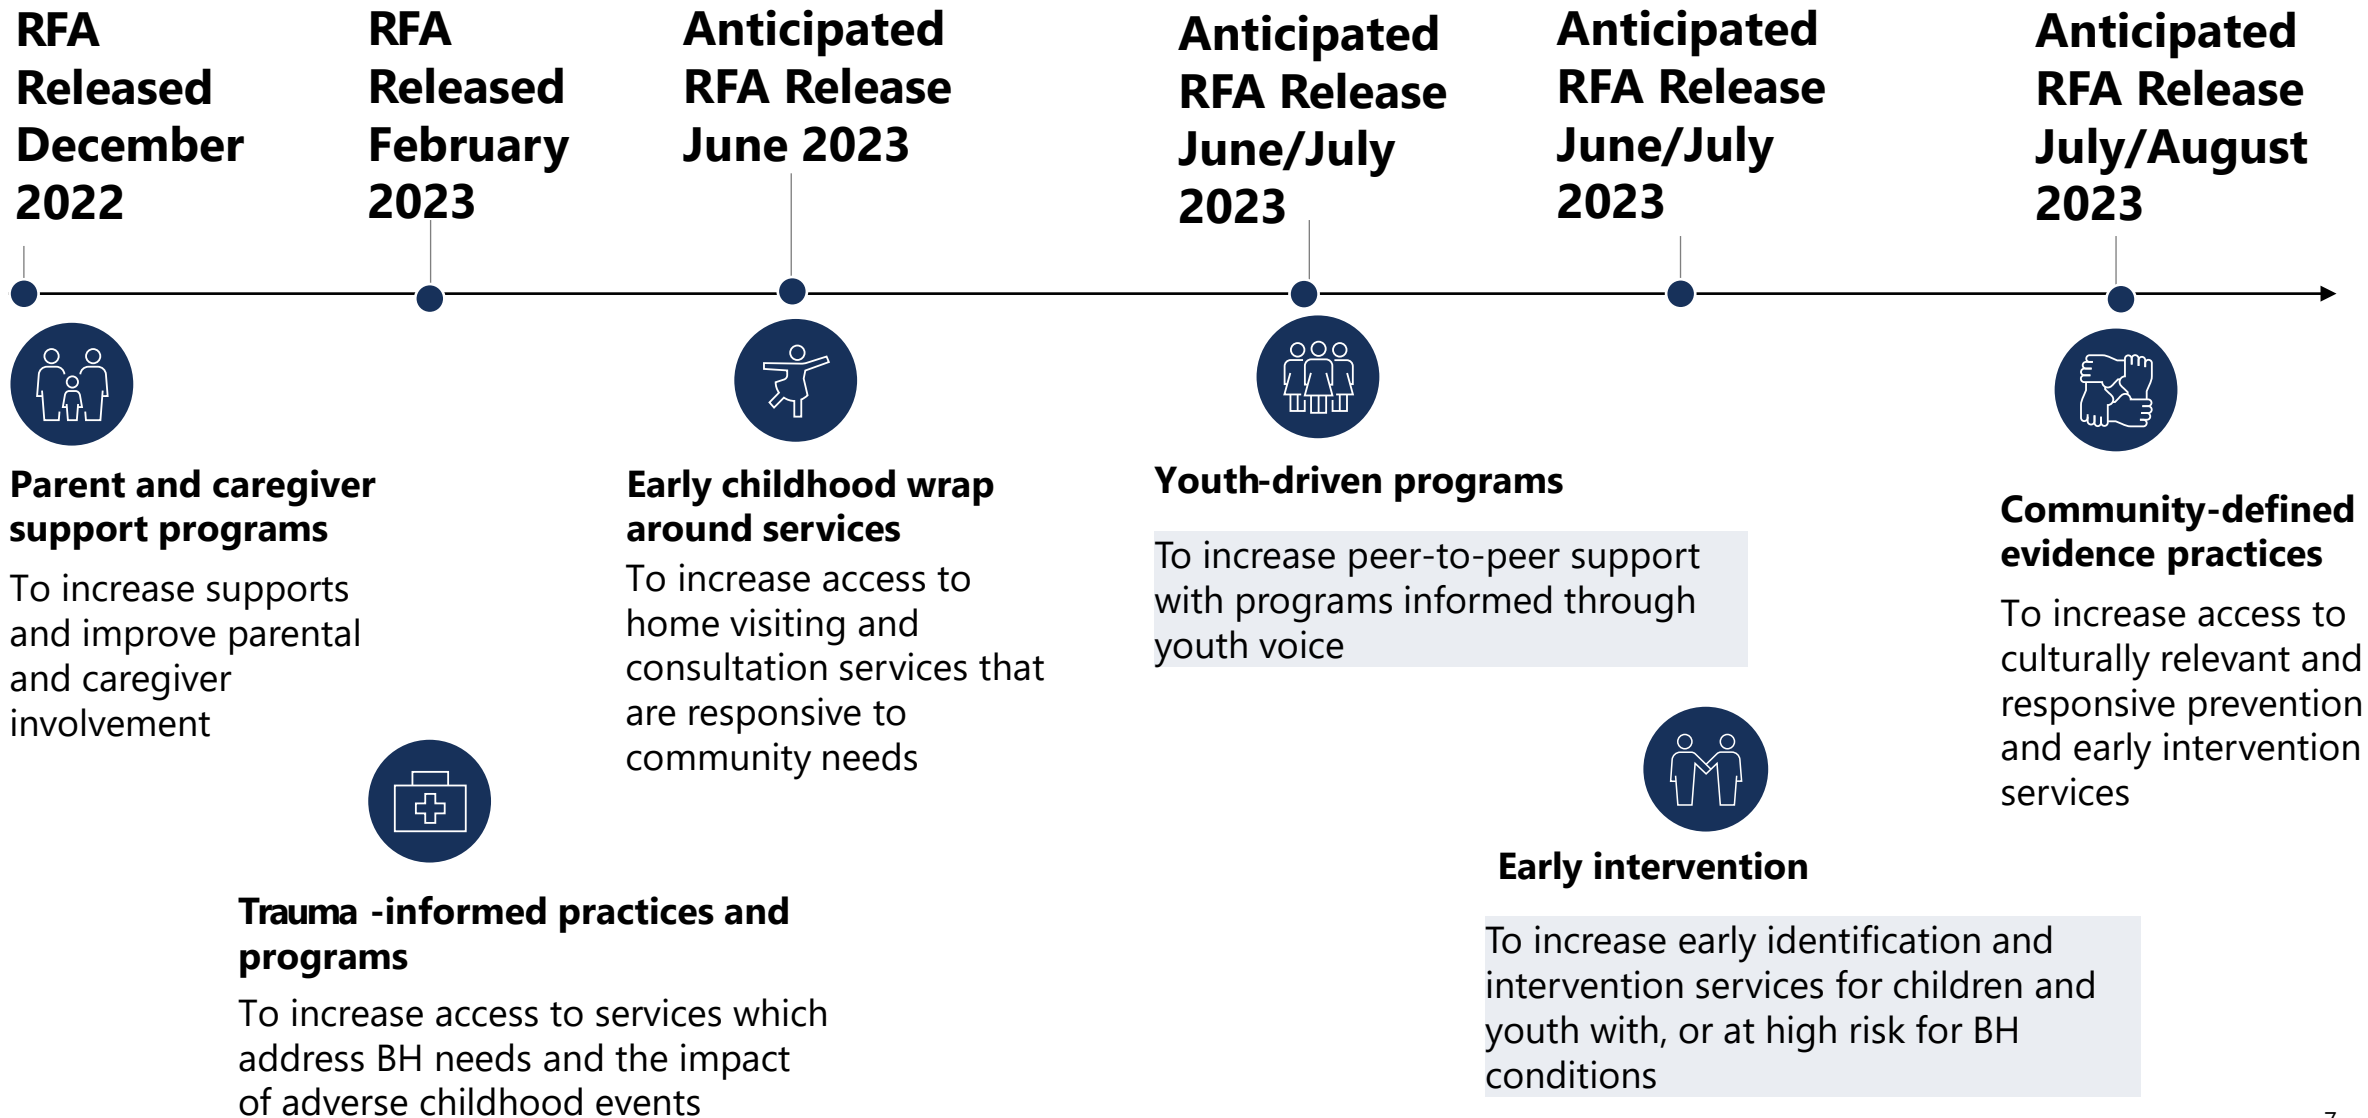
RFA Released December 2022

RFA Released February 2023

Anticipated RFA Release June 2023

Anticipated RFA Release June/July 2023

Anticipated RFA Release June/July 2023

Anticipated RFA Release July/August 2023

Parent and caregiver support programs

To increase supports and improve parental and caregiver involvement

Trauma -informed practices and programs

To increase access to services which address BH needs and the impact of adverse childhood events

Early childhood wrap around services

To increase access to home visiting and consultation services that are responsive to community needs

Youth-driven programs

To increase peer-to-peer support with programs informed through youth voice

Early intervention

To increase early identification and intervention services for children and youth with, or at high risk for BH conditions

Community-defined evidence practices

To increase access to culturally relevant and responsive prevention and early intervention services

7